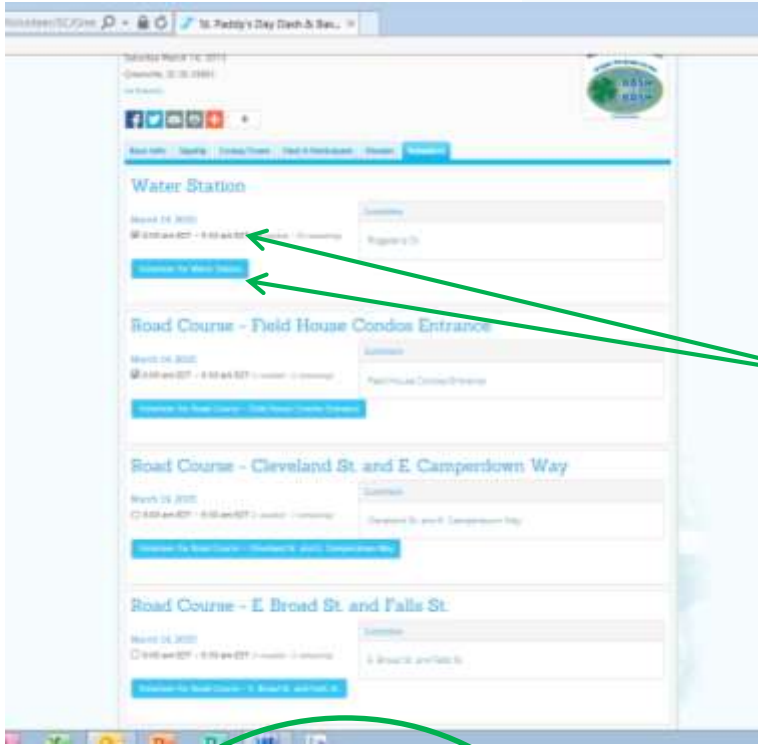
St. Paddy's Day Dash & Bas...

Water Station

March 14, 2020

Road Course - Field House Condos Entrance

March 14, 2020

Field House Condos Entrance

Road Course - Cleveland St. and E. Camperdown Way

March 14, 2020

Road Course - E. Broad St. and Falls St.

March 14, 2020